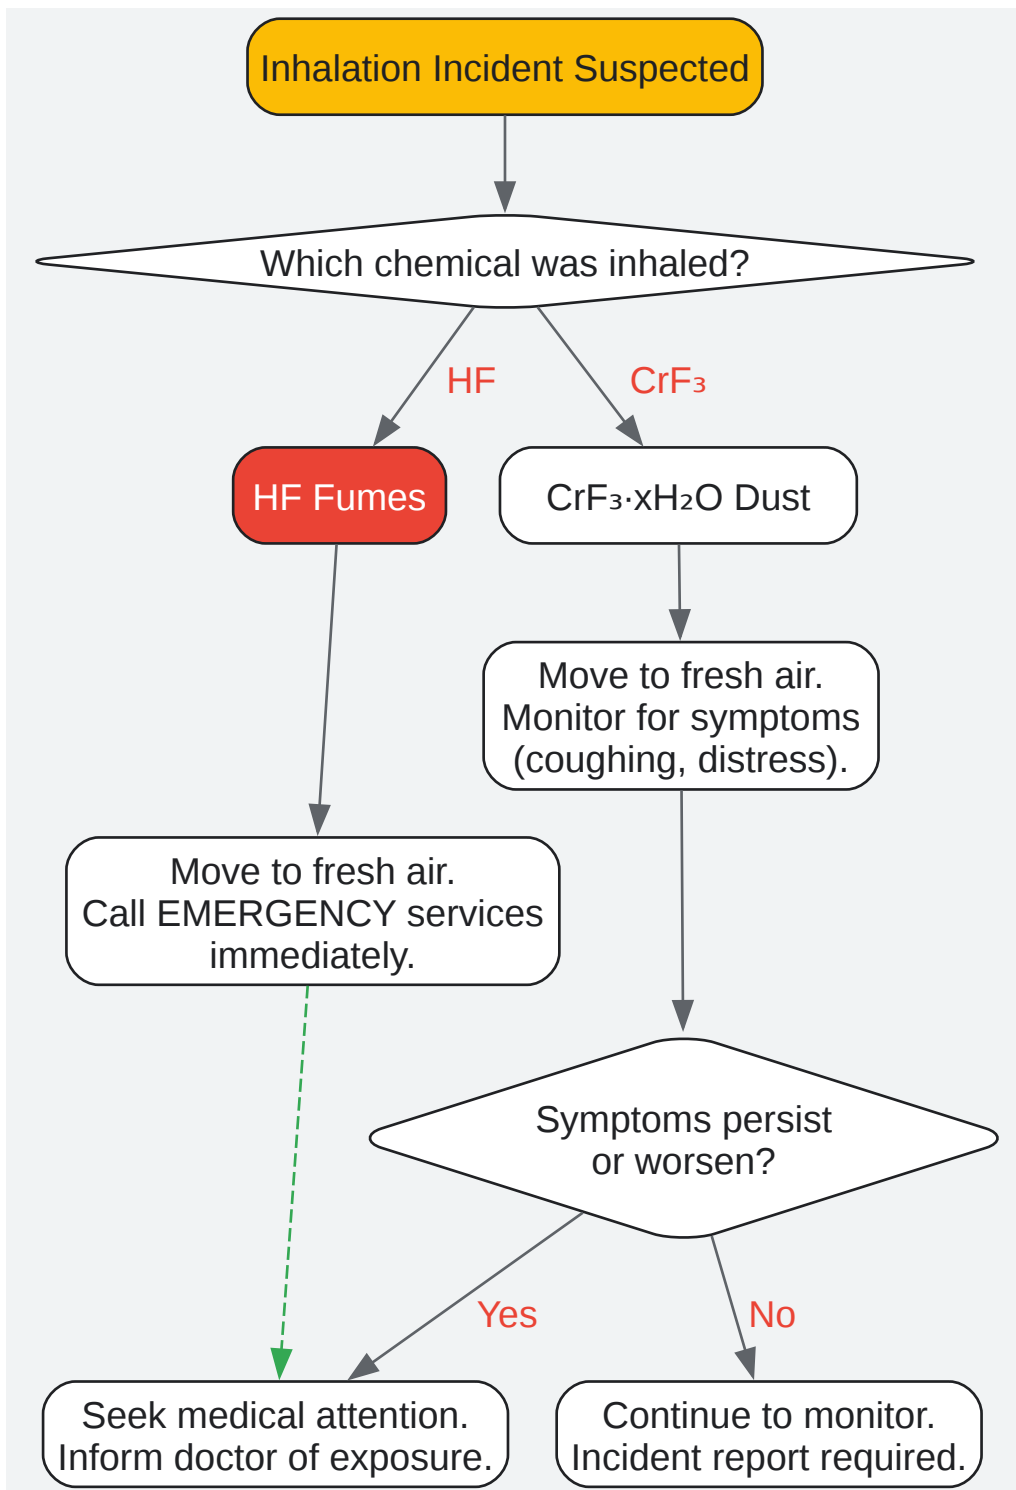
Inhalation Incident Suspected

Which chemical was inhaled?

HF

CrF₃

HF Fumes

CrF₃·xH₂O Dust

Move to fresh air.
Monitor for symptoms (coughing, distress).

Move to fresh air.
Call EMERGENCY services immediately.

Symptoms persist or worsen?

Yes

No

Seek medical attention.
Inform doctor of exposure.

Continue to monitor.
Incident report required.